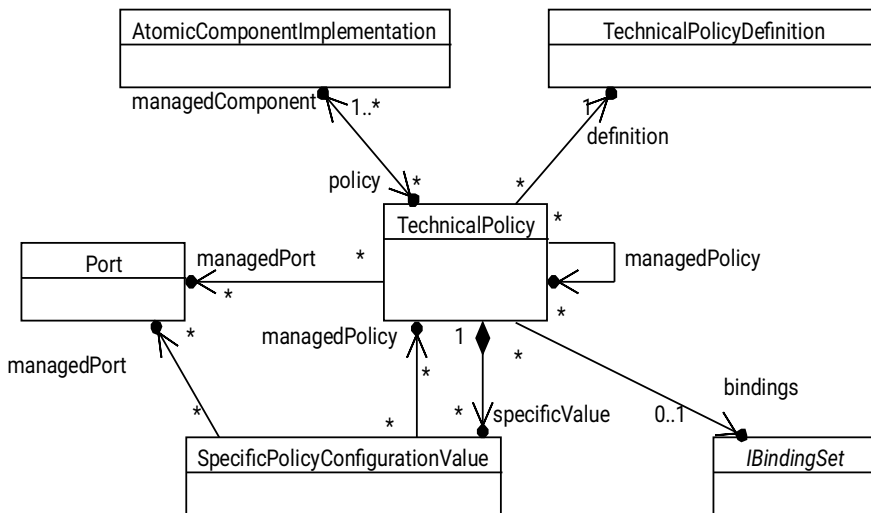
AtomicComponentImplementation

TechnicalPolicyDefinition

managedComponent
1..*

1
definition

policy
*

*

TechnicalPolicy

*

Port

managedPort
*

*

managedPolicy

*

*

managedPolicy

1

*

managedPort

*

*

*

*
specificValue

0..1

bindings

SpecificPolicyConfigurationValue

IBindingSet